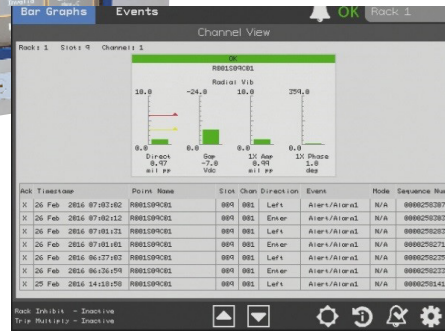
Bar Graphs Events OK Rack 1

Channel View

Rack: 1 Slot: 9 Channel: 1

OK
R001S09C01
Radial Vib

| 10.0 | -24.0 | 10.0 | 359.0 |
|---|---|---|---|
| 0.0 | 0.0 | 0.0 | 0.0 |
| Direct | Gap | 1X Amp | 1X Phase |
| 0.97 | -7.0 | 0.99 | 1.0 |
| mil pp | Vdc | mil pp | deg |

| Ack | Timestamp | Point Name | Slot | Chan | Direction | Event | Mode | Sequence Num |
|---|---|---|---|---|---|---|---|---|
| X | 26 Feb 2016 07:03:02 | R001S09C01 | 009 | 001 | Left | Alert/Alarm1 | N/A | 0000258287 |
| X | 26 Feb 2016 07:02:12 | R001S09C01 | 009 | 001 | Enter | Alert/Alarm1 | N/A | 0000258285 |
| X | 26 Feb 2016 07:01:31 | R001S09C01 | 009 | 001 | Left | Alert/Alarm1 | N/A | 0000258283 |
| X | 26 Feb 2016 07:01:01 | R001S09C01 | 009 | 001 | Enter | Alert/Alarm1 | N/A | 0000258271 |
| X | 26 Feb 2016 06:37:03 | R001S09C01 | 009 | 001 | Left | Alert/Alarm1 | N/A | 0000258235 |
| X | 26 Feb 2016 06:36:59 | R001S09C01 | 009 | 001 | Enter | Alert/Alarm1 | N/A | 0000258233 |
| X | 25 Feb 2016 14:18:58 | R001S09C01 | 009 | 001 | Left | Alert/Alarm1 | N/A | 0000258141 |

Rack Inhibit - Inactive
Trip Multiply - Inactive